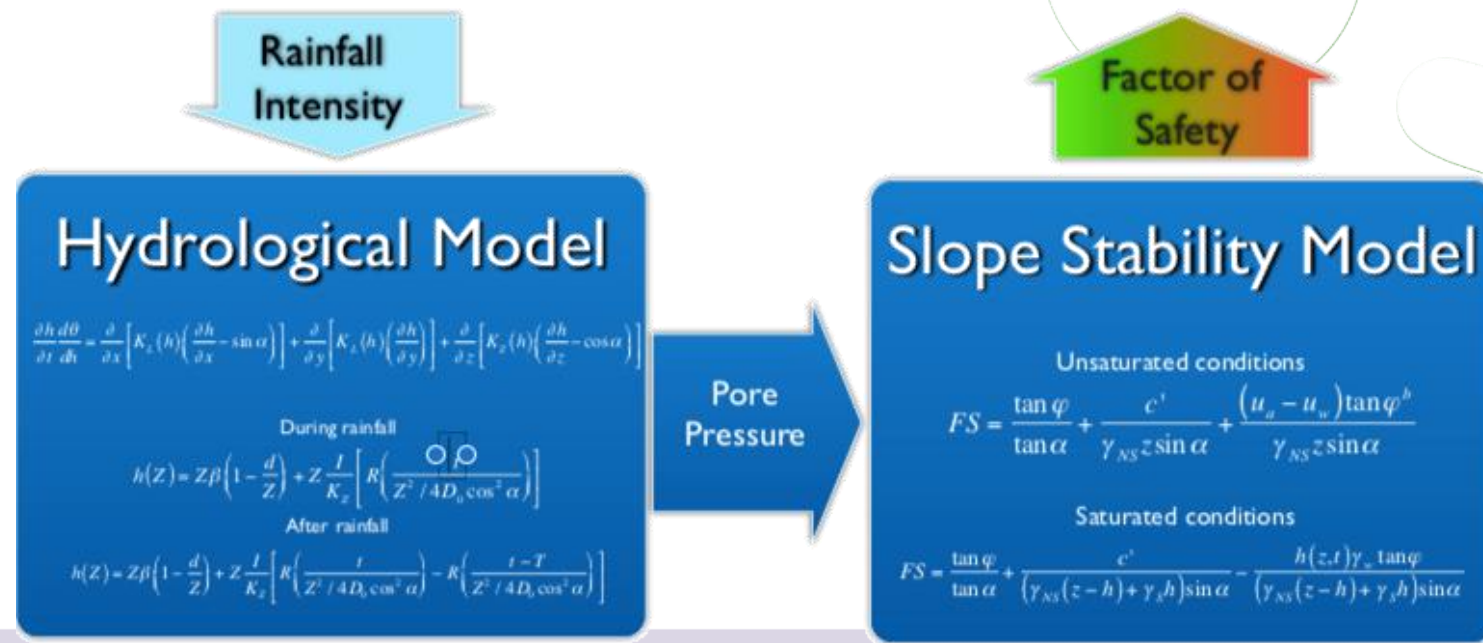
Rainfall Intensity

Factor of Safety

Hydrological Model

$\frac{\partial h}{\partial t}\frac{d\theta}{dh} = \frac{\partial}{\partial x}\left[K_L(h)\left(\frac{\partial h}{\partial x} - \sin\alpha\right)\right] + \frac{\partial}{\partial y}\left[K_L(h)\left(\frac{\partial h}{\partial y}\right)\right] + \frac{\partial}{\partial z}\left[K_Z(h)\left(\frac{\partial h}{\partial z} - \cos\alpha\right)\right]$

During rainfall

$h(Z) = Z\beta\left(1 - \frac{d}{Z}\right) + Z\frac{I}{K_Z}\left[R\left(\frac{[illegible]}{Z^2/4D_o\cos^2\alpha}\right)\right]$

After rainfall

$h(Z) = Z\beta\left(1 - \frac{d}{Z}\right) + Z\frac{I}{K_Z}\left[R\left(\frac{t}{Z^2/4D_o\cos^2\alpha}\right) - R\left(\frac{t-T}{Z^2/4D_o\cos^2\alpha}\right)\right]$

Pore Pressure

Slope Stability Model

Unsaturated conditions

$FS = \frac{\tan\varphi}{\tan\alpha} + \frac{c'}{\gamma_{NS}z\sin\alpha} + \frac{(u_a - u_w)\tan\varphi^b}{\gamma_{NS}z\sin\alpha}$

Saturated conditions

$FS = \frac{\tan\varphi}{\tan\alpha} + \frac{c'}{(\gamma_{NS}(z-h) + \gamma_s h)\sin\alpha} - \frac{h(z,t)\gamma_w\tan\varphi}{(\gamma_{NS}(z-h) + \gamma_s h)\sin\alpha}$